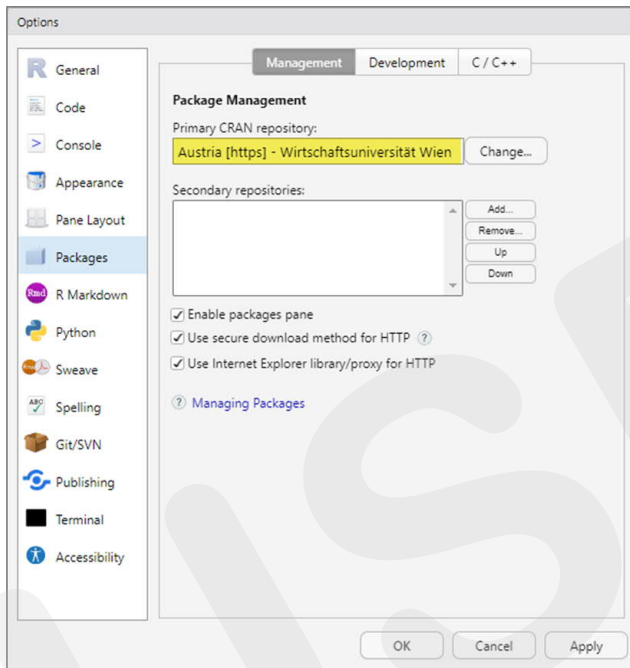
Options

General
Code
Console
Appearance
Pane Layout
Packages
R Markdown
Python
Sweave
Spelling
Git/SVN
Publishing
Terminal
Accessibility

Management | Development | C / C++

Package Management

Primary CRAN repository:

Austria [https] - Wirtschaftsuniversität Wien

Change...

Secondary repositories:

Add...
Remove...
Up
Down

Enable packages pane
Use secure download method for HTTP
Use Internet Explorer library/proxy for HTTP

Managing Packages

OK
Cancel
Apply